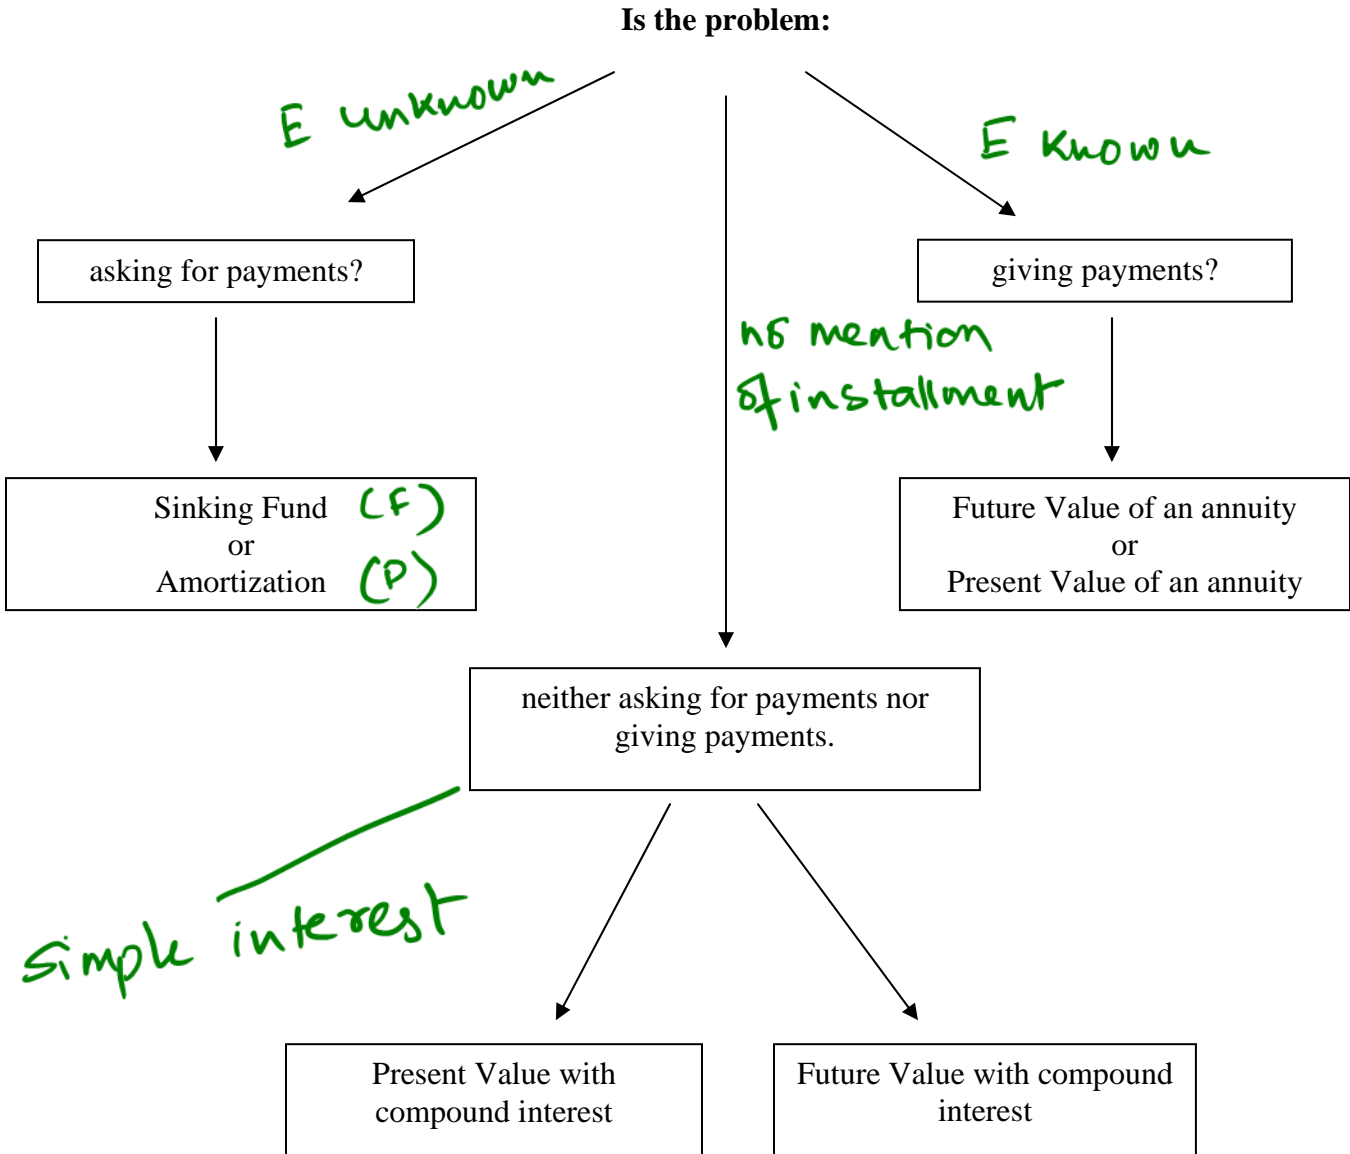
**Is the problem:**

E unknown

E known

asking for payments?

giving payments?

no mention of installment

Sinking Fund (F)
or
Amortization (P)

Future Value of an annuity
or
Present Value of an annuity

neither asking for payments nor giving payments.

simple interest

Present Value with compound interest

Future Value with compound interest